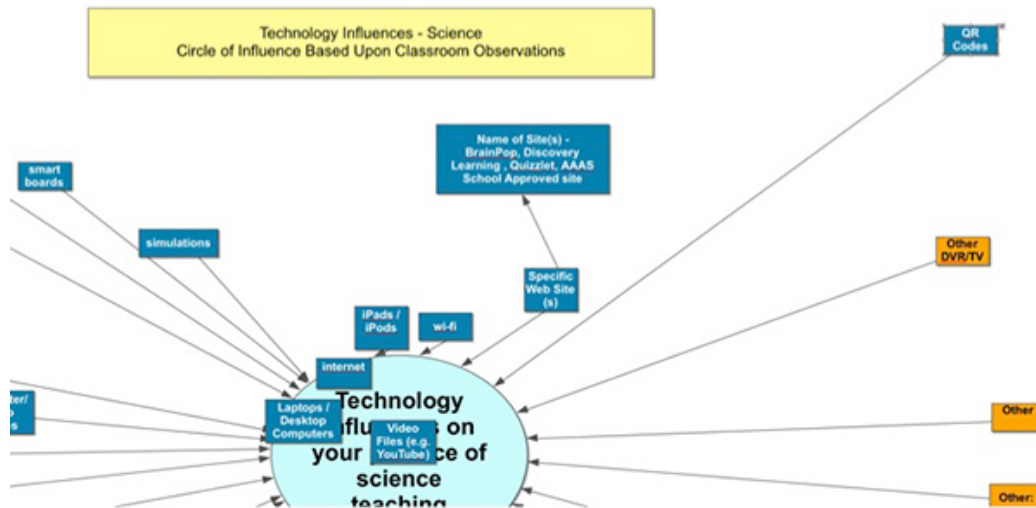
Technology Influences - Science
Circle of Influence Based Upon Classroom Observations

QR Codes

Name of Site(s) - BrainPop, Discovery Learning , Quizzlet, AAAS School Approved site

smart boards

simulations

Specific Web Site (s)

Other DVR/TV

iPads / iPods

wi-fi

internet

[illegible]ter/ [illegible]o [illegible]s

Technology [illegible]flu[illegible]s on your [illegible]ce of science teaching

Laptops / Desktop Computers

Video Files (e.g. YouTube)

Other

Other: